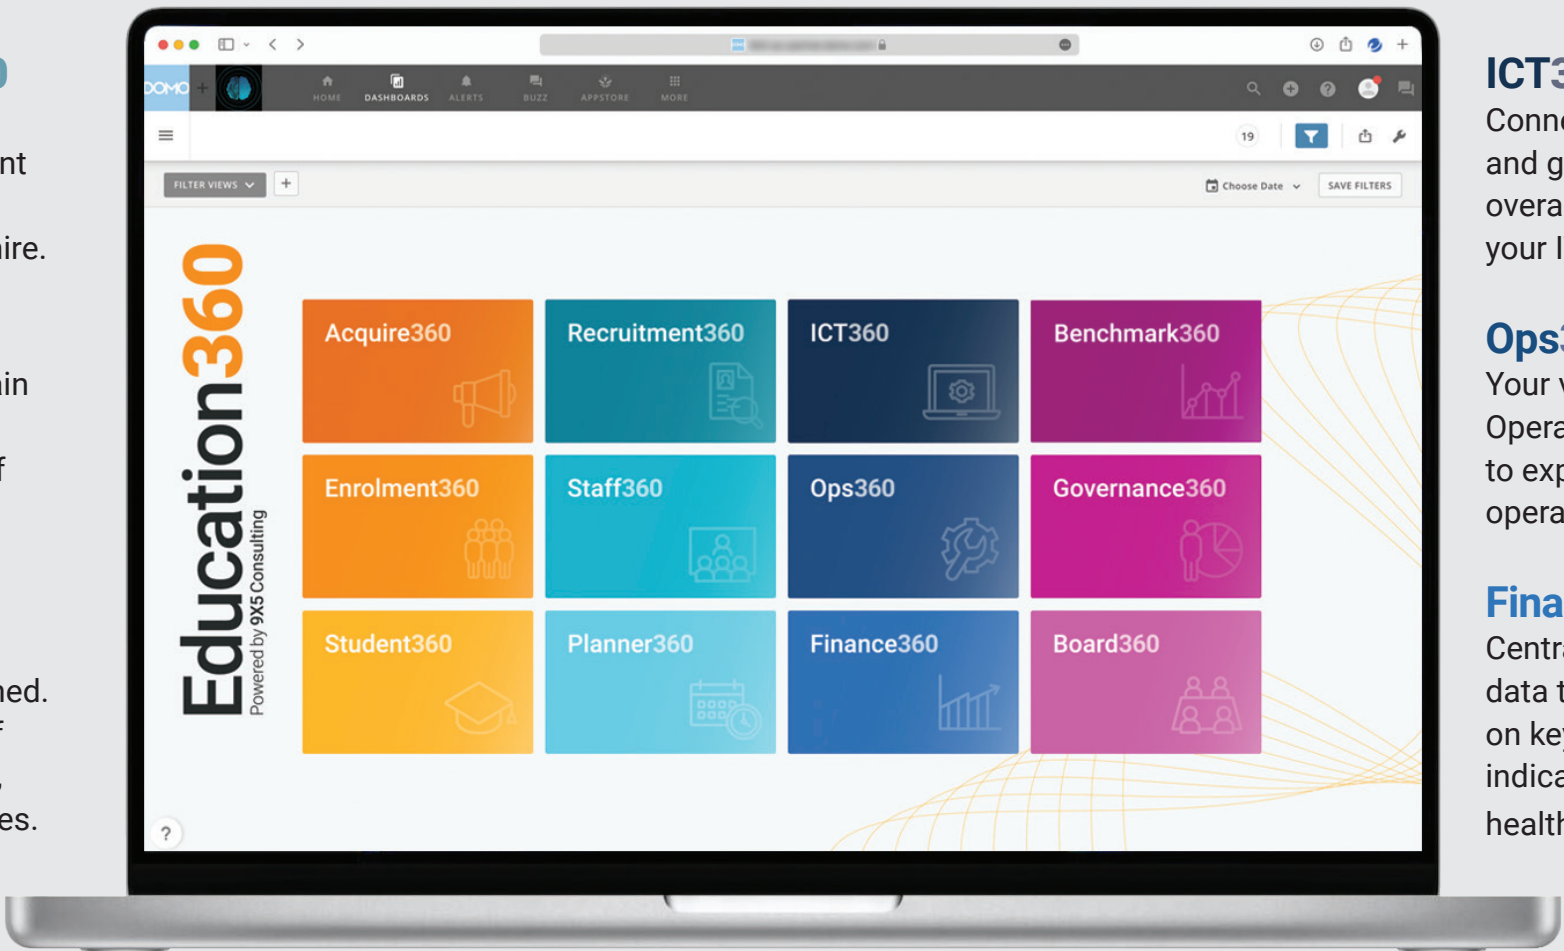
nt

ire.

in

f

ned.

es.

DOMO

HOME DASHBOARDS ALERTS BUZZ APPSTORE MORE

19

FILTER VIEWS +

Choose Date SAVE FILTERS

Education360
Powered by 9X5 Consulting

| Acquire360 | Recruitment360 | ICT360 | Benchmark360 |
|---|---|---|---|
| Enrolment360 | Staff360 | Ops360 | Governance360 |
| Student360 | Planner360 | Finance360 | Board360 |

?

ICT3
Conn
and g
overa
your l

Ops3
Your 
Opera
to exp
opera

Fina
Centr
data t
on key
indica
healt